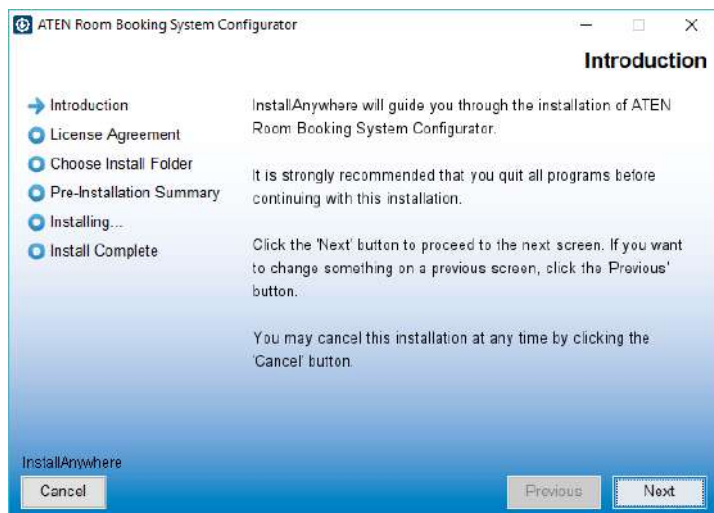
ATEN Room Booking System Configurator

Introduction

Introduction
License Agreement
Choose Install Folder
Pre-Installation Summary
Installing...
Install Complete

InstallAnywhere will guide you through the installation of ATEN Room Booking System Configurator.

It is strongly recommended that you quit all programs before continuing with this installation.

Click the 'Next' button to proceed to the next screen. If you want to change something on a previous screen, click the 'Previous' button.

You may cancel this installation at any time by clicking the 'Cancel' button.

InstallAnywhere

Cancel

Previous

Next